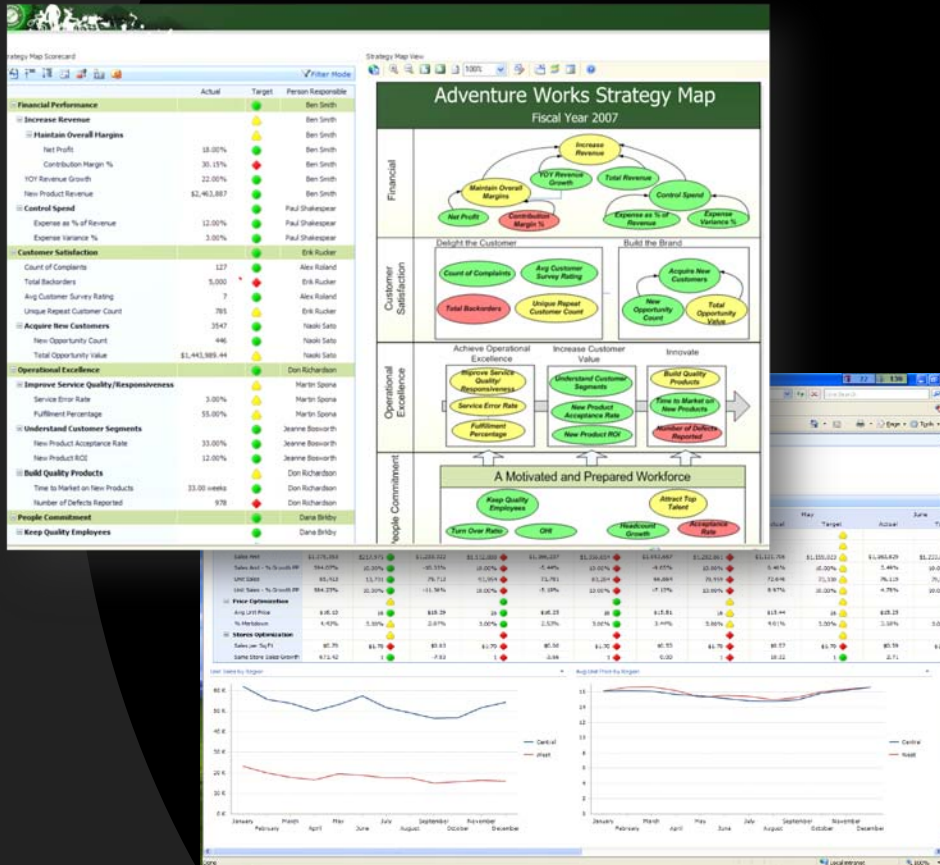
Strategy Map Scorecard

Filter Mode

| | Actual | Target | Person Responsible |
|---|---|---|---|
| Financial Performance | | | Ben Smith |
| Increase Revenue | | | Ben Smith |
| Maintain Overall Margins | | | Ben Smith |
| Net Profit | 18.00% | | Ben Smith |
| Contribution Margin % | 30.15% | | Ben Smith |
| YOY Revenue Growth | 22.00% | | Ben Smith |
| New Product Revenue | $2,463,887 | | Ben Smith |
| Control Spend | | | Paul Shakespear |
| Expense as % of Revenue | 12.00% | | Paul Shakespear |
| Expense Variance % | 3.00% | | Paul Shakespear |
| Customer Satisfaction | | | Erik Rucker |
| Count of Complaints | 127 | | Alex Roland |
| Total Backorders | 5,000 | | Erik Rucker |
| Avg Customer Survey Rating | 7 | | Alex Roland |
| Unique Repeat Customer Count | 785 | | Erik Rucker |
| Acquire New Customers | 3547 | | Naoki Sato |
| New Opportunity Count | 446 | | Naoki Sato |
| Total Opportunity Value | $1,443,989.44 | | Naoki Sato |
| Operational Excellence | | | Don Richardson |
| Improve Service Quality/Responsiveness | | | Martin Spona |
| Service Error Rate | 3.00% | | Martin Spona |
| Fulfillment Percentage | 55.00% | | Martin Spona |
| Understand Customer Segments | | | Jeanne Bosworth |
| New Product Acceptance Rate | 33.00% | | Jeanne Bosworth |
| New Product ROI | 12.00% | | Jeanne Bosworth |
| Build Quality Products | | | Don Richardson |
| Time to Market on New Products | 33.00 weeks | | Don Richardson |
| Number of Defects Reported | 978 | | Don Richardson |
| People Commitment | | | Dana Birkby |
| Keep Quality Employees | | | Dana Birkby |

Strategy Map View

100%

Adventure Works Strategy Map
Fiscal Year 2007

Financial
Increase Revenue
Maintain Overall Margins
YOY Revenue Growth
Total Revenue
Control Spend
Net Profit
Contribution Margin %
Expense as % of Revenue
Expense Variance %

Customer Satisfaction
Delight the Customer
Build the Brand
Count of Complaints
Avg Customer Survey Rating
Acquire New Customers
Total Backorders
Unique Repeat Customer Count
New Opportunity Count
Total Opportunity Value

Operational Excellence
Achieve Operational Excellence
Increase Customer Value
Innovate
Improve Service Quality/ Responsiveness
Service Error Rate
Fulfillment Percentage
Understand Customer Segments
New Product Acceptance Rate
New Product ROI
Build Quality Products
Time to Market on New Products
Number of Defects Reported

People Commitment
A Motivated and Prepared Workforce
Keep Quality Employees
Attract Top Talent
Turn Over Rate
OHI
Headcount Growth
Acceptance Rate

May
June
Target
Actual
Sales Net
Unit Sales
Price Optimization
Avg Unit Price
% Markdown
Stores Optimization
Sales per Sq Ft
Same Store Sales Growth

Unit Sales by Region
Avg Unit Price by Region
Central
West
January February March April May June July August September October November December

Done
Local intranet
100%